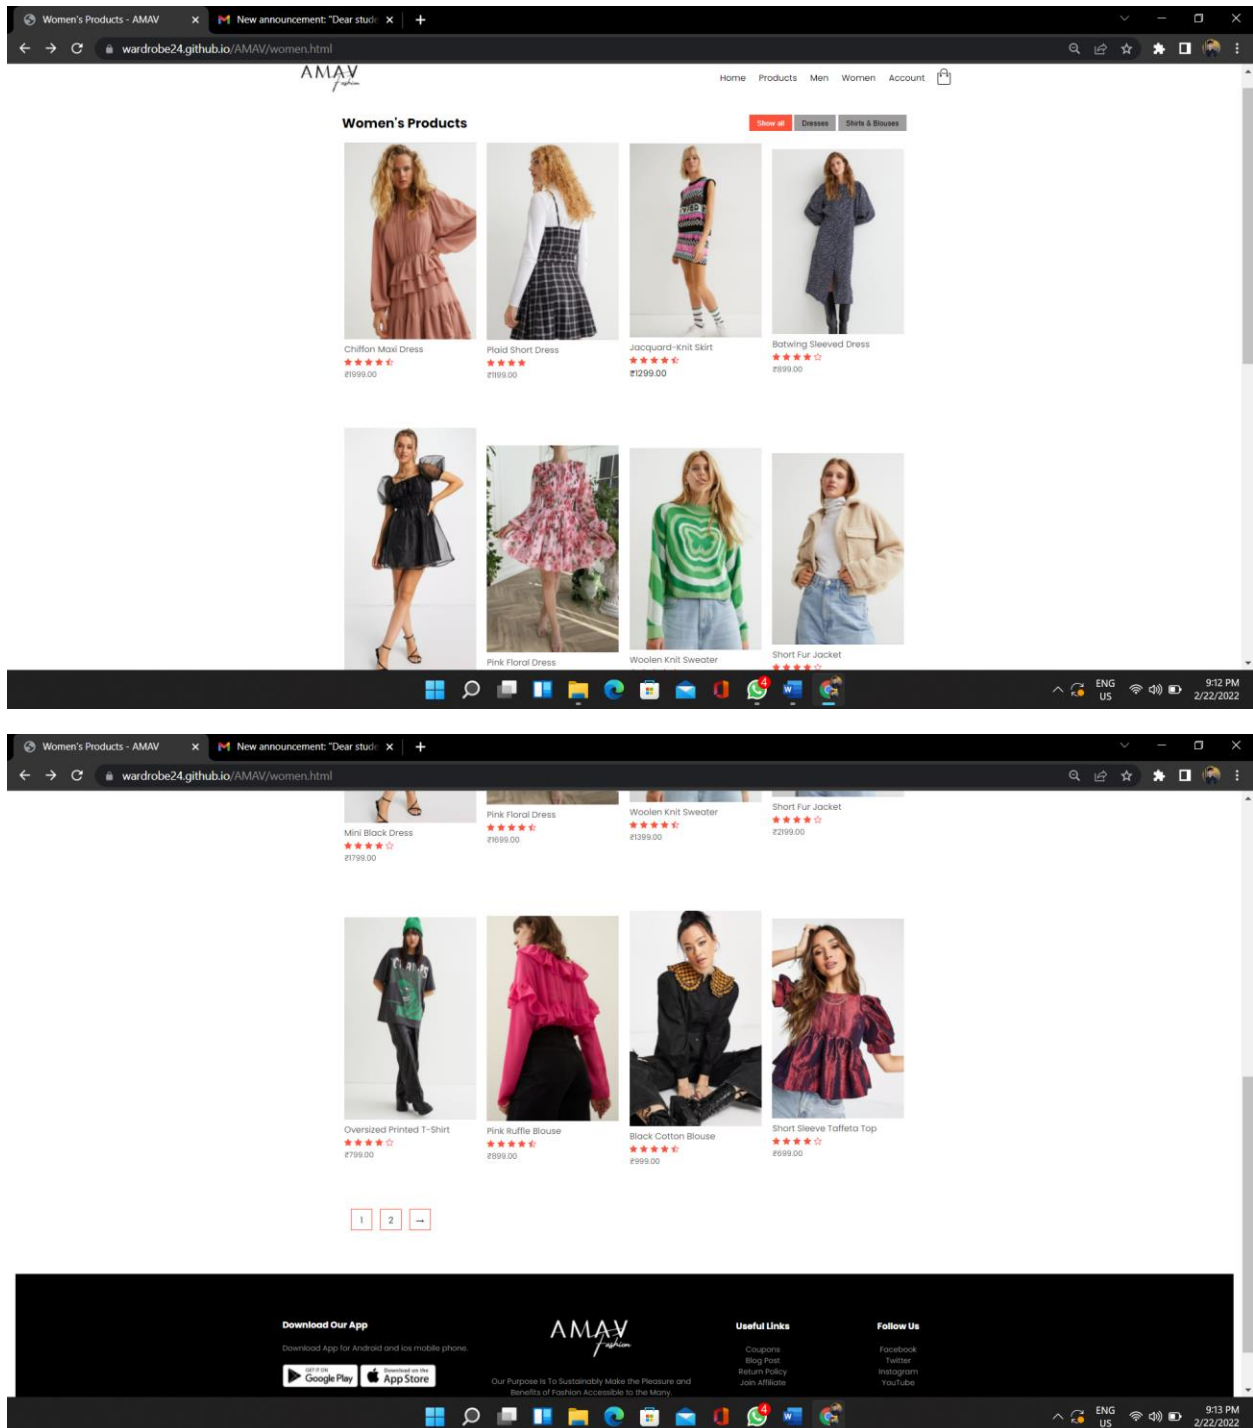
Women's Products - AMAV ×
New announcement: "Dear stud ×
+
wardrobe24.github.io/AMAV/women.html

AMAV Fashion

Home Products Men Women Account

Women's Products

Show all Dresses Shirts & Blouses

Chiffon Maxi Dress
₹1999.00

Plaid Short Dress
₹1199.00

Jacquard-Knit Skirt
₹1299.00

Batwing Sleeved Dress
₹899.00

Pink Floral Dress

Woolen Knit Sweater

Short Fur Jacket

ENG US 9:12 PM 2/22/2022

Women's Products - AMAV ×
New announcement: "Dear stud ×
+
wardrobe24.github.io/AMAV/women.html

Mini Black Dress
₹1799.00

Pink Floral Dress
₹1699.00

Woolen Knit Sweater
₹1399.00

Short Fur Jacket
₹2199.00

Oversized Printed T-Shirt
₹799.00

Pink Ruffle Blouse
₹899.00

Black Cotton Blouse
₹999.00

Short Sleeve Taffeta Top
₹699.00

1 2 →

Download Our App

Download App for Android and ios mobile phone.

GET IT ON Google Play

Download on the App Store

AMAV Fashion

Our Purpose Is To Sustainably Make the Pleasure and Benefits of Fashion Accessible to the Many.

Useful Links

Coupons
Blog Post
Return Policy
Join Affiliate

Follow Us

Facebook
Twitter
Instagram
YouTube

ENG US 9:13 PM 2/22/2022